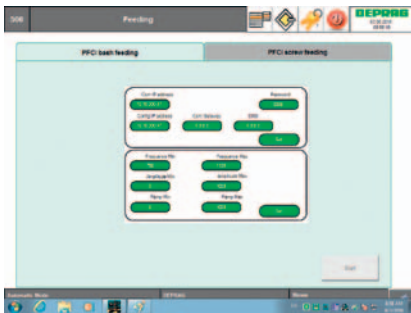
506

Feeding

DEPRAG

PFC: bash feeding

PFC: screw feeding

Curr IP address

Password

Config IP address

Curr Gateway

SSID

Set

Trsp...Min

Trsp...Max

Amplitude Min

Amplitude Max

Reny Min

Reny Max

Set

Exit

Automatic Mode

DEPRAG